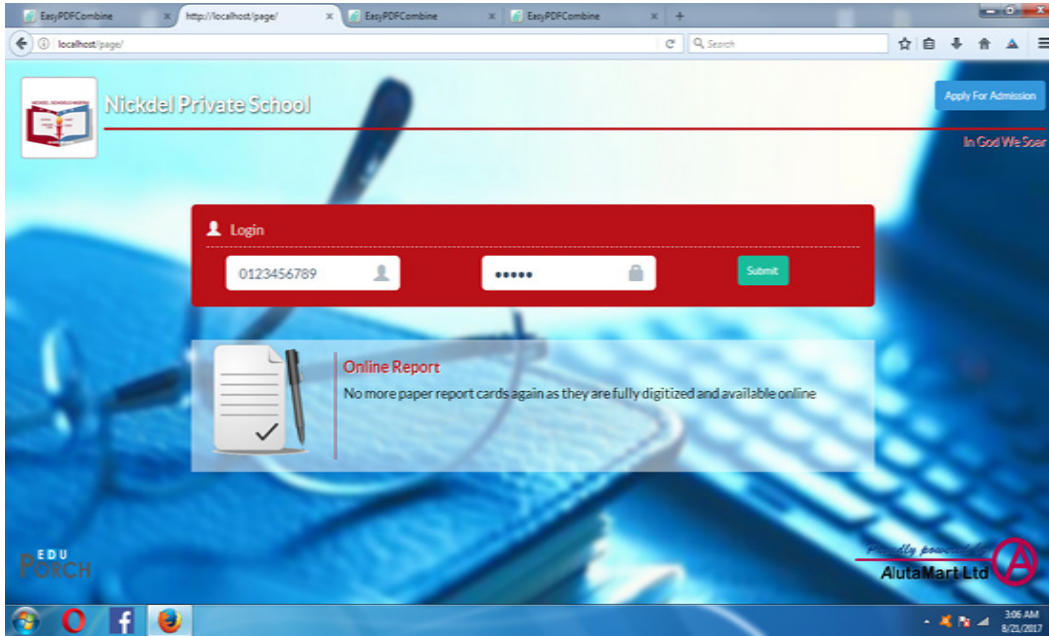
EasyPDFCombine
http://localhost/page/
EasyPDFCombine
EasyPDFCombine
localhost/page/
Search

Nickdel Private School
Apply For Admission
In God We Soar

Login
0123456789
•••••
Submit

Online Report
No more paper report cards again as they are fully digitized and available online

EDU PORCH
Proudly powered by
AlutaMart Ltd

3:06 AM
8/21/2017